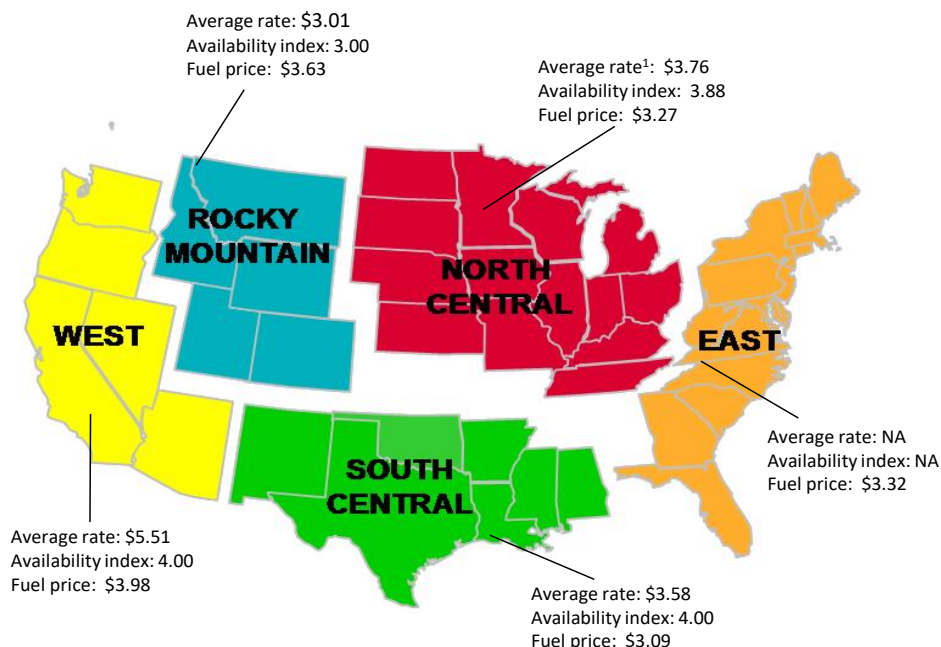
Average rate: $3.01
Availability index: 3.00
Fuel price: $3.63

Average rate$^1$: $3.76
Availability index: 3.88
Fuel price: $3.27

ROCKY MOUNTAIN

NORTH CENTRAL

WEST

EAST

SOUTH CENTRAL

Average rate: NA
Availability index: NA
Fuel price: $3.32

Average rate: $5.51
Availability index: 4.00
Fuel price: $3.98

Average rate: $3.58
Availability index: 4.00
Fuel price: $3.09